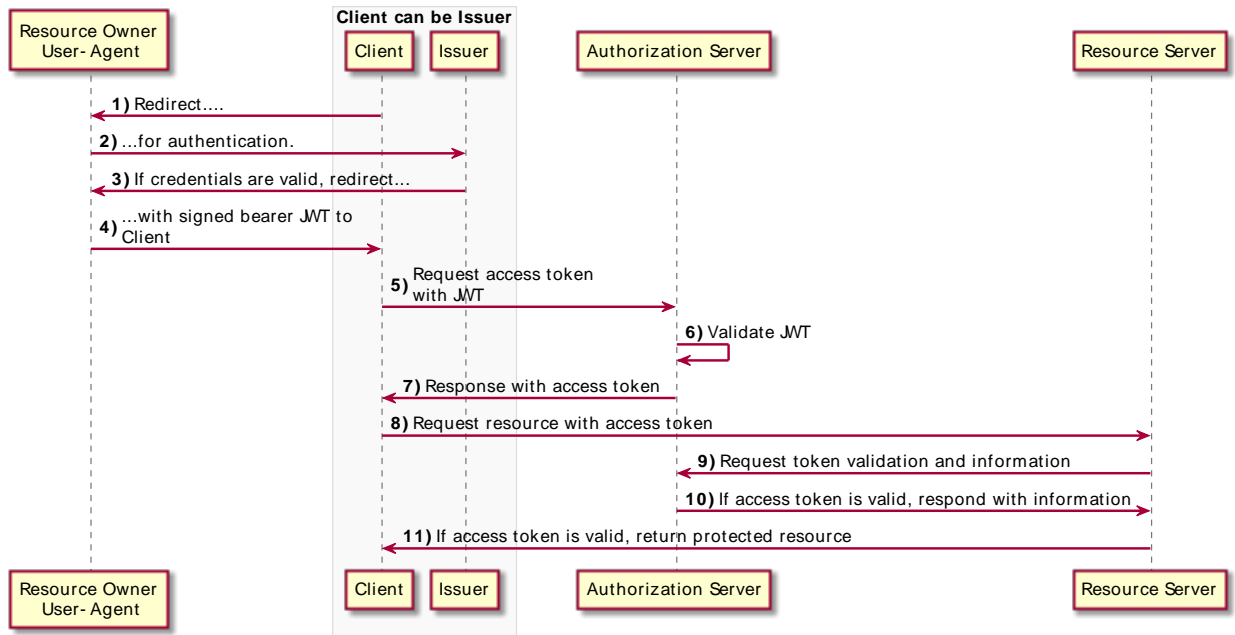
Resource Owner User-Agent

Client can be Issuer

Client

Issuer

Authorization Server

Resource Server

1) Redirect....

2) ...for authentication.

3) If credentials are valid, redirect...

4) ...with signed bearer JWT to Client

5) Request access token with JWT

6) Validate JWT

7) Response with access token

8) Request resource with access token

9) Request token validation and information

10) If access token is valid, respond with information

11) If access token is valid, return protected resource

Resource Owner User-Agent

Client

Issuer

Authorization Server

Resource Server